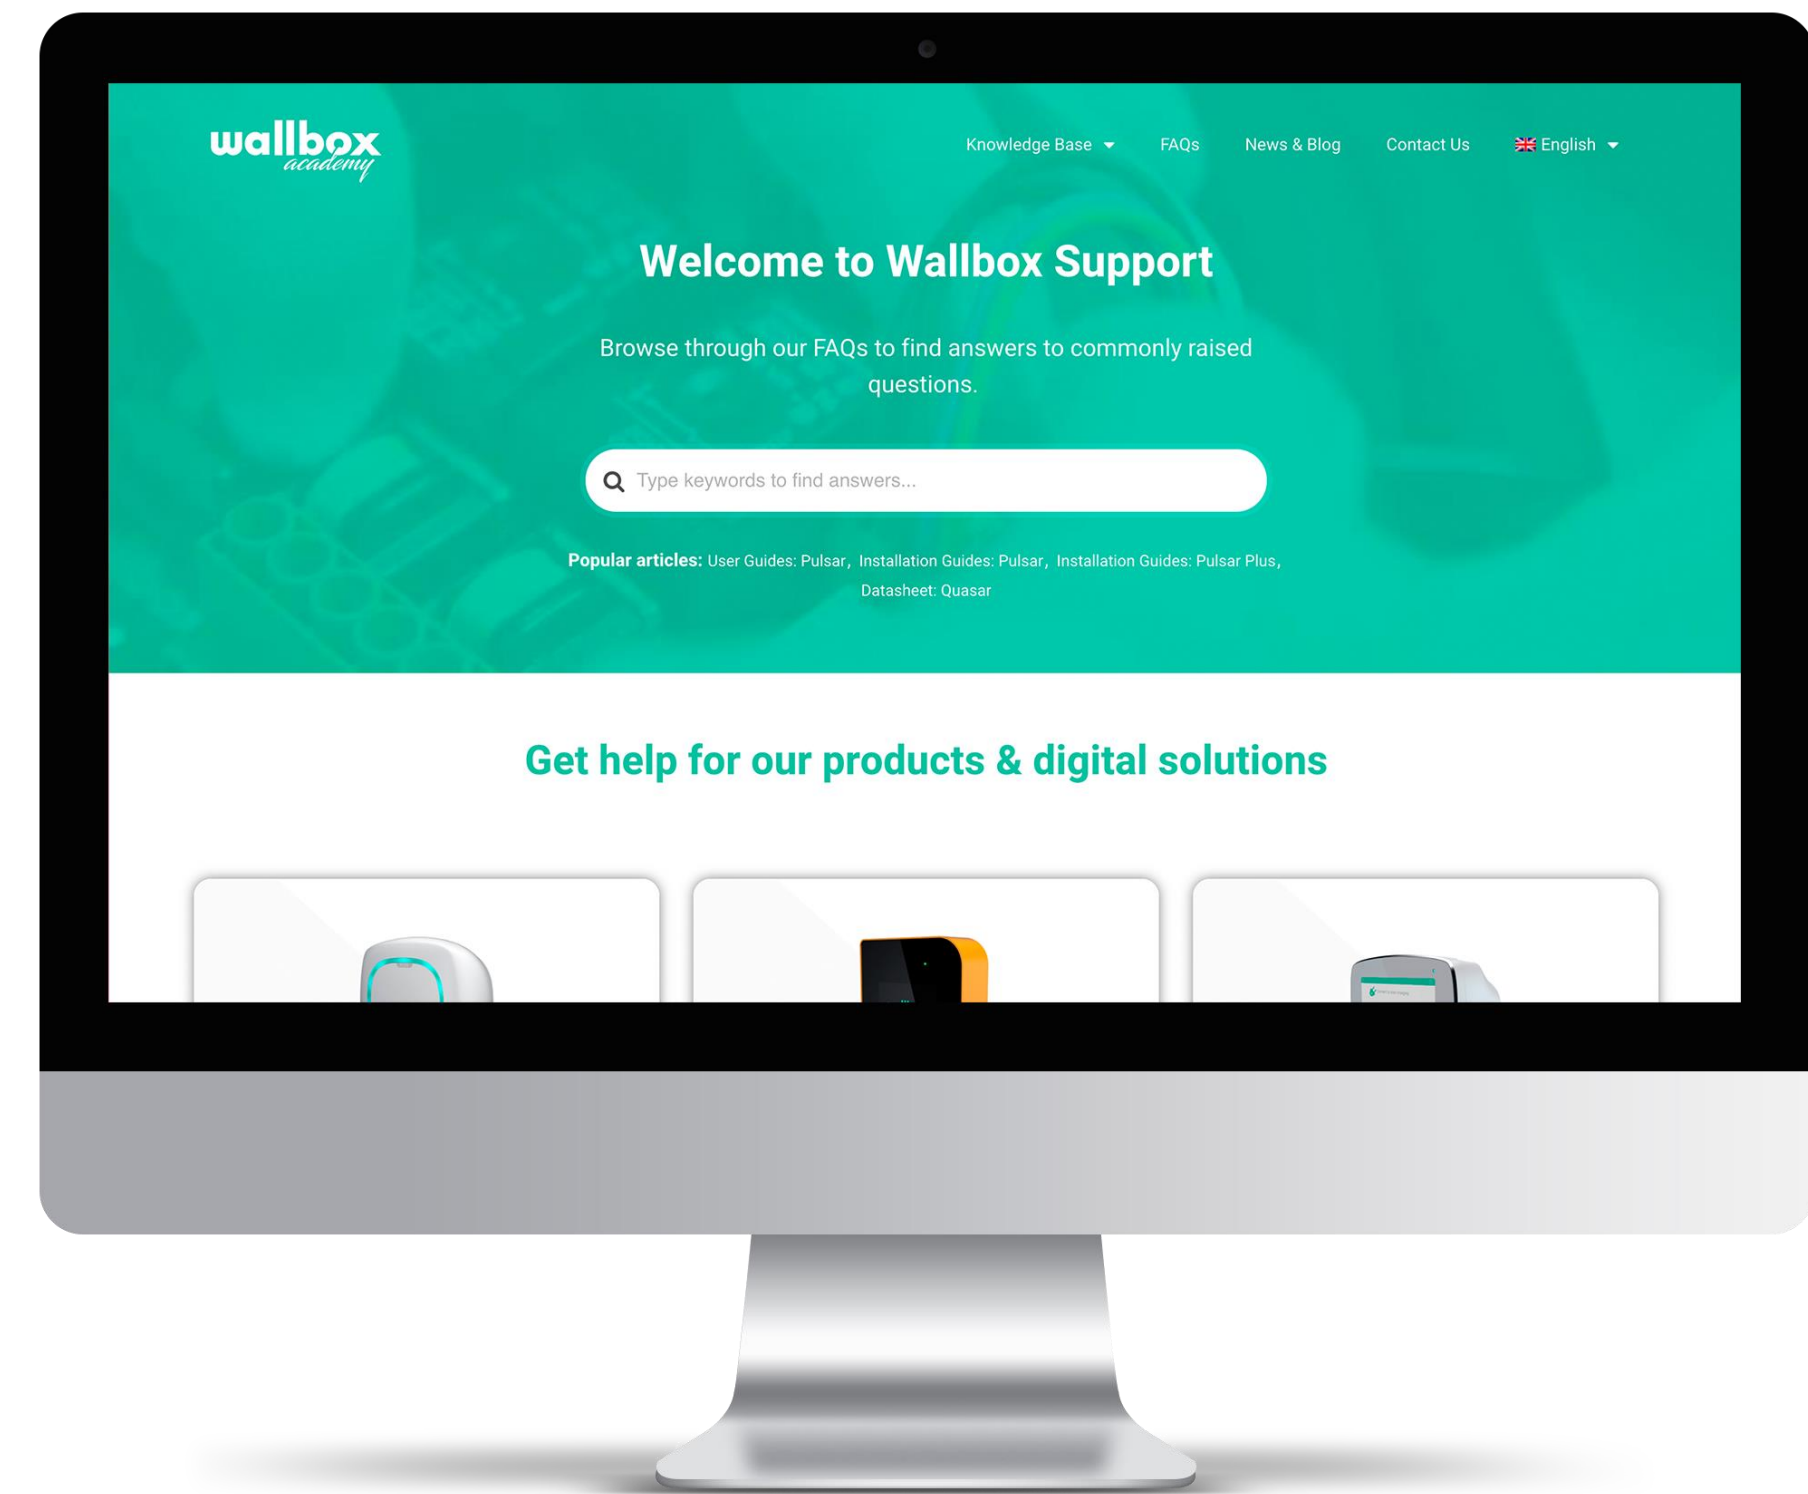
wallbox academy

Knowledge Base FAQs News & Blog Contact Us English

Welcome to Wallbox Support

Browse through our FAQs to find answers to commonly raised questions.

Type keywords to find answers...

Popular articles: User Guides: Pulsar, Installation Guides: Pulsar, Installation Guides: Pulsar Plus, Datasheet: Quasar

Get help for our products & digital solutions